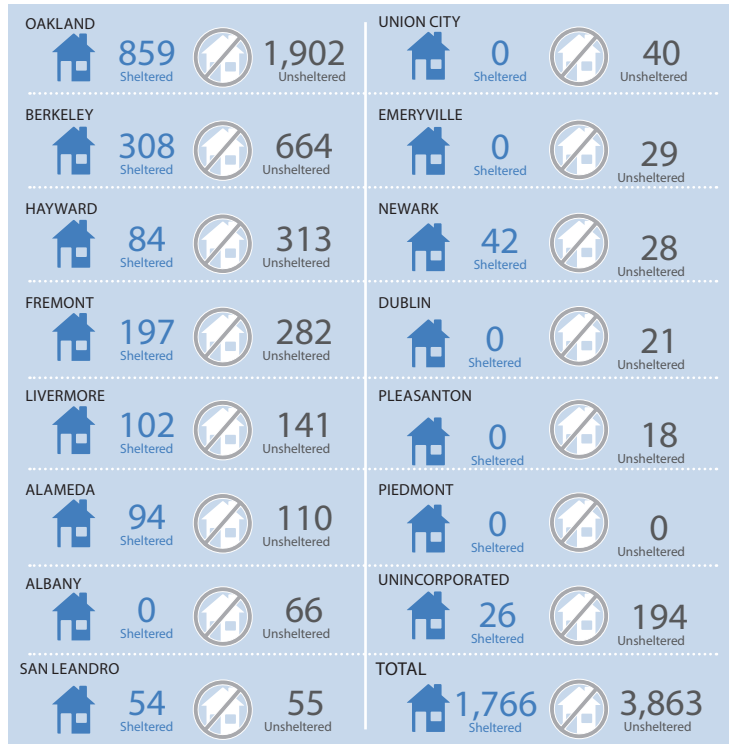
OAKLAND
859 Sheltered
1,902 Unsheltered

BERKELEY
308 Sheltered
664 Unsheltered

HAYWARD
84 Sheltered
313 Unsheltered

FREMONT
197 Sheltered
282 Unsheltered

LIVERMORE
102 Sheltered
141 Unsheltered

ALAMEDA
94 Sheltered
110 Unsheltered

ALBANY
0 Sheltered
66 Unsheltered

SAN LEANDRO
54 Sheltered
55 Unsheltered

UNION CITY
0 Sheltered
40 Unsheltered

EMERYVILLE
0 Sheltered
29 Unsheltered

NEWARK
42 Sheltered
28 Unsheltered

DUBLIN
0 Sheltered
21 Unsheltered

PLEASANTON
0 Sheltered
18 Unsheltered

PIEDMONT
0 Sheltered
0 Unsheltered

UNINCORPORATED
26 Sheltered
194 Unsheltered

TOTAL
1,766 Sheltered
3,863 Unsheltered